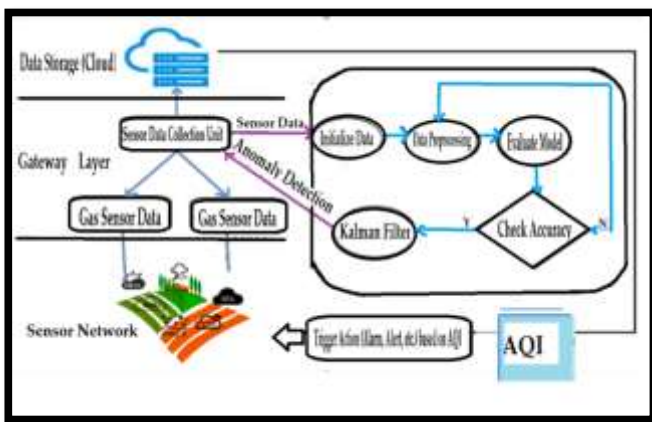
Data Storage (Cloud)

Sensor Data Collection Unit

Sensor Data

Gateway Layer

Anomaly Detection

Gas Sensor Data

Gas Sensor Data

Initialize Data

Data Preprocessing

Evaluate Model

Kalman Filter

Y

Check Accuracy

N

Sensor Network

Trigger Action (Alarm, Alert, etc) based on AQI

AQI